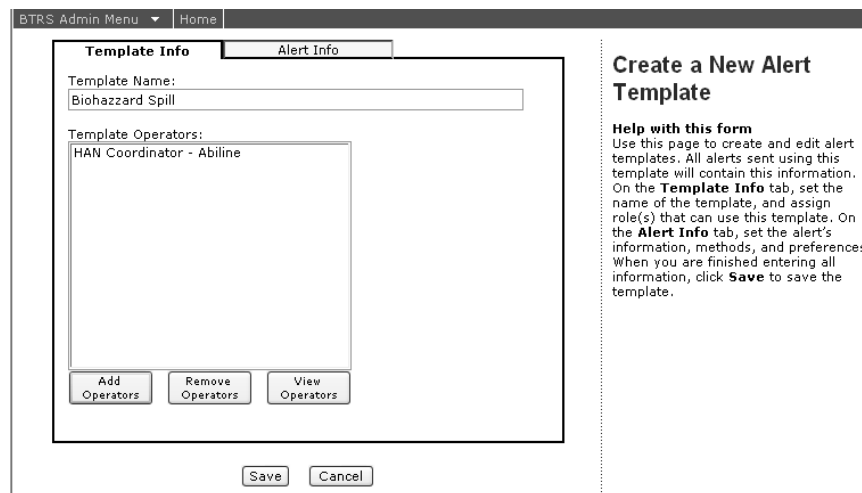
BTRS Admin Menu ▼ | Home

Template Info | Alert Info

Template Name:
Biohazzard Spill

Template Operators:
HAN Coordinator - Abiline

Add Operators | Remove Operators | View Operators

Save | Cancel

Create a New Alert Template

**Help with this form**
Use this page to create and edit alert templates. All alerts sent using this template will contain this information. On the **Template Info** tab, set the name of the template, and assign role(s) that can use this template. On the **Alert Info** tab, set the alert's information, methods, and preferences. When you are finished entering all information, click **Save** to save the template.